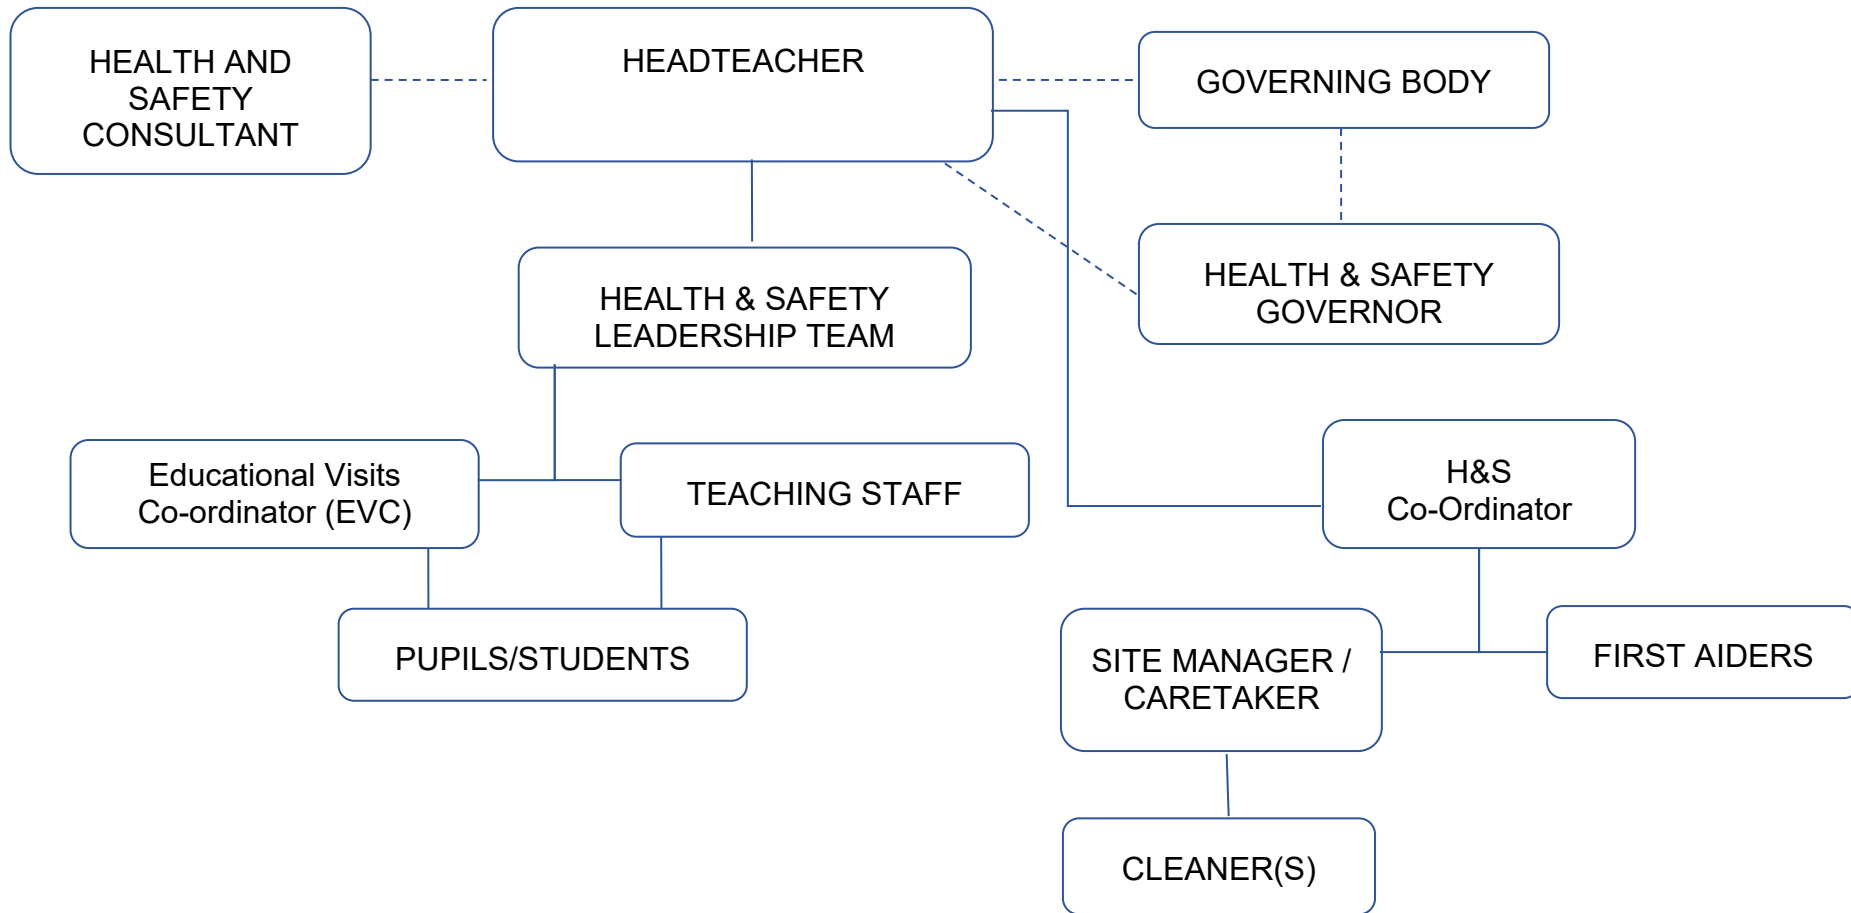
HEALTH AND SAFETY CONSULTANT

HEADTEACHER

GOVERNING BODY

HEALTH & SAFETY LEADERSHIP TEAM

HEALTH & SAFETY GOVERNOR

Educational Visits Co-ordinator (EVC)

TEACHING STAFF

H&S Co-Ordinator

PUPILS/STUDENTS

SITE MANAGER / CARETAKER

FIRST AIDERS

CLEANER(S)